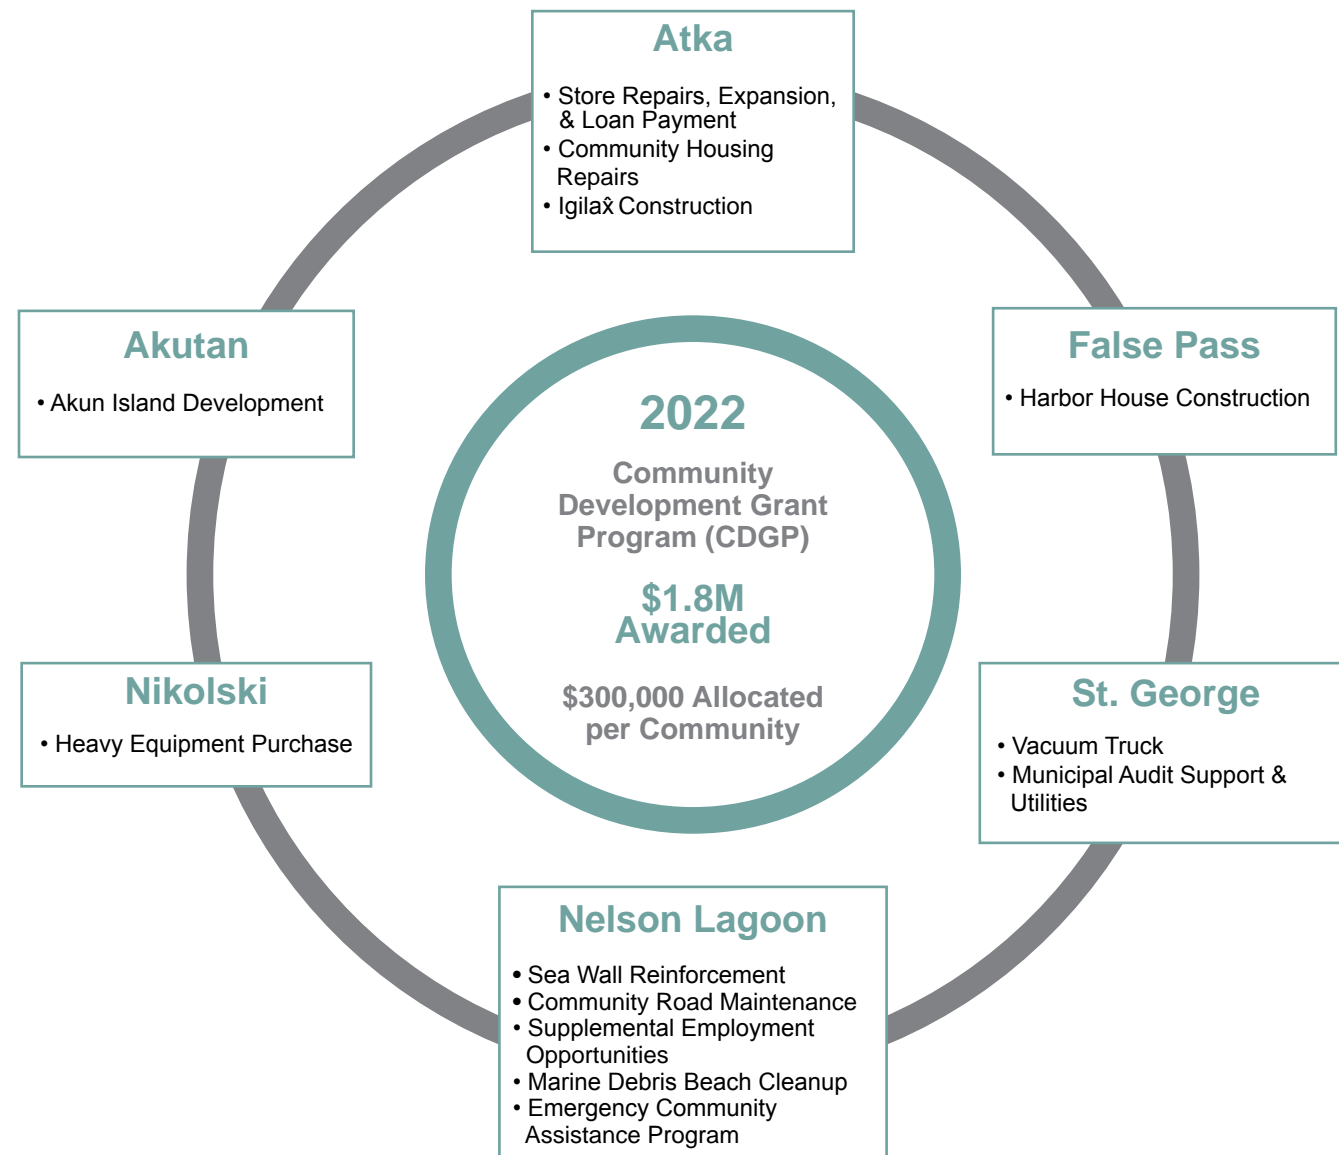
Atka

• Store Repairs, Expansion, & Loan Payment
• Community Housing Repairs
• Igilax̂ Construction

Akutan

• Akun Island Development

False Pass

• Harbor House Construction

2022

Community Development Grant Program (CDGP)

$1.8M Awarded

$300,000 Allocated per Community

Nikolski

• Heavy Equipment Purchase

St. George

• Vacuum Truck
• Municipal Audit Support & Utilities

Nelson Lagoon

• Sea Wall Reinforcement
• Community Road Maintenance
• Supplemental Employment Opportunities
• Marine Debris Beach Cleanup
• Emergency Community Assistance Program